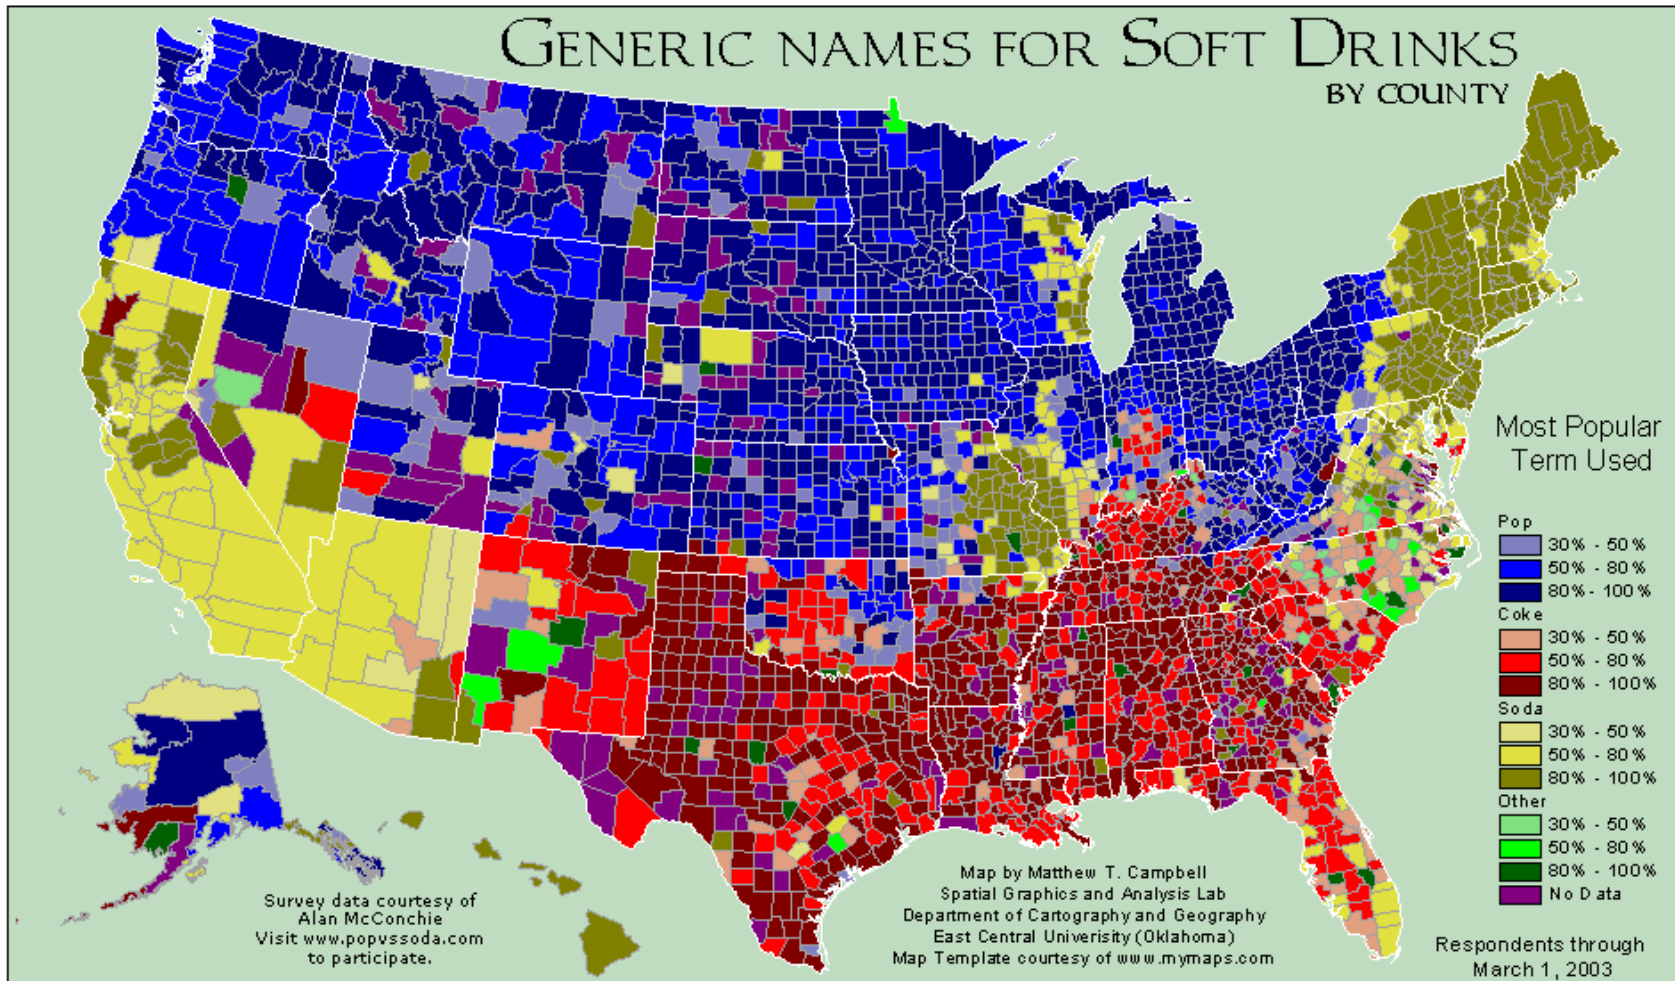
GENERIC NAMES FOR SOFT DRINKS
BY COUNTY

Most Popular Term Used

Pop
30% - 50%
50% - 80%
80% - 100%
Coke
30% - 50%
50% - 80%
80% - 100%
Soda
30% - 50%
50% - 80%
80% - 100%
Other
30% - 50%
50% - 80%
80% - 100%
No Data

Survey data courtesy of Alan McConchie
Visit www.popvssoda.com to participate.

Map by Matthew T. Campbell
Spatial Graphics and Analysis Lab
Department of Cartography and Geography
East Central Univerisity (Oklahoma)
Map Template courtesy of www.mymaps.com

Respondents through March 1, 2003